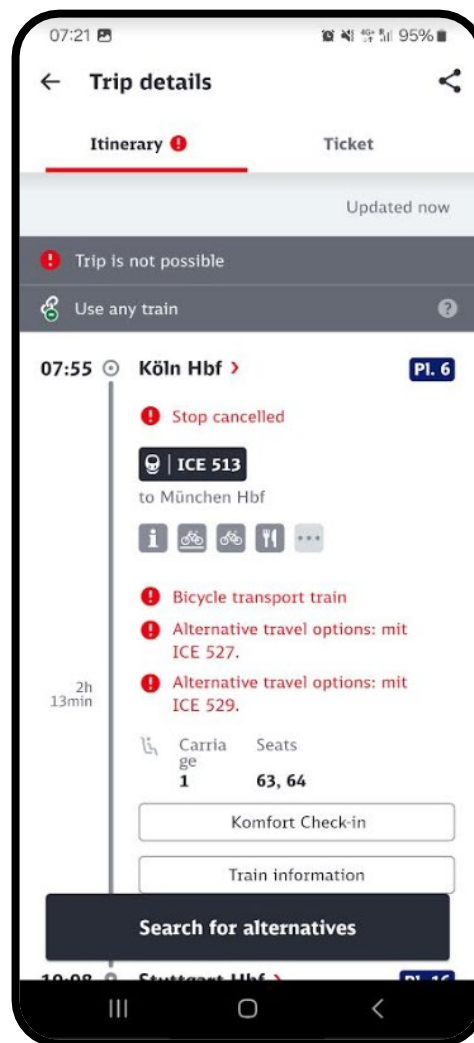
07:21 95%

Trip details

Itinerary

Ticket

Updated now

Trip is not possible

Use any train

07:55 Köln Hbf ›

Pl. 6

Stop cancelled

ICE 513

to München Hbf

Bicycle transport train

Alternative travel options: mit ICE 527.

Alternative travel options: mit ICE 529.

2h 13min

Carriage 1

Seats 63, 64

Komfort Check-in

Train information

Search for alternatives

10:08 Stuttgart Hbf ›

Pl. 16